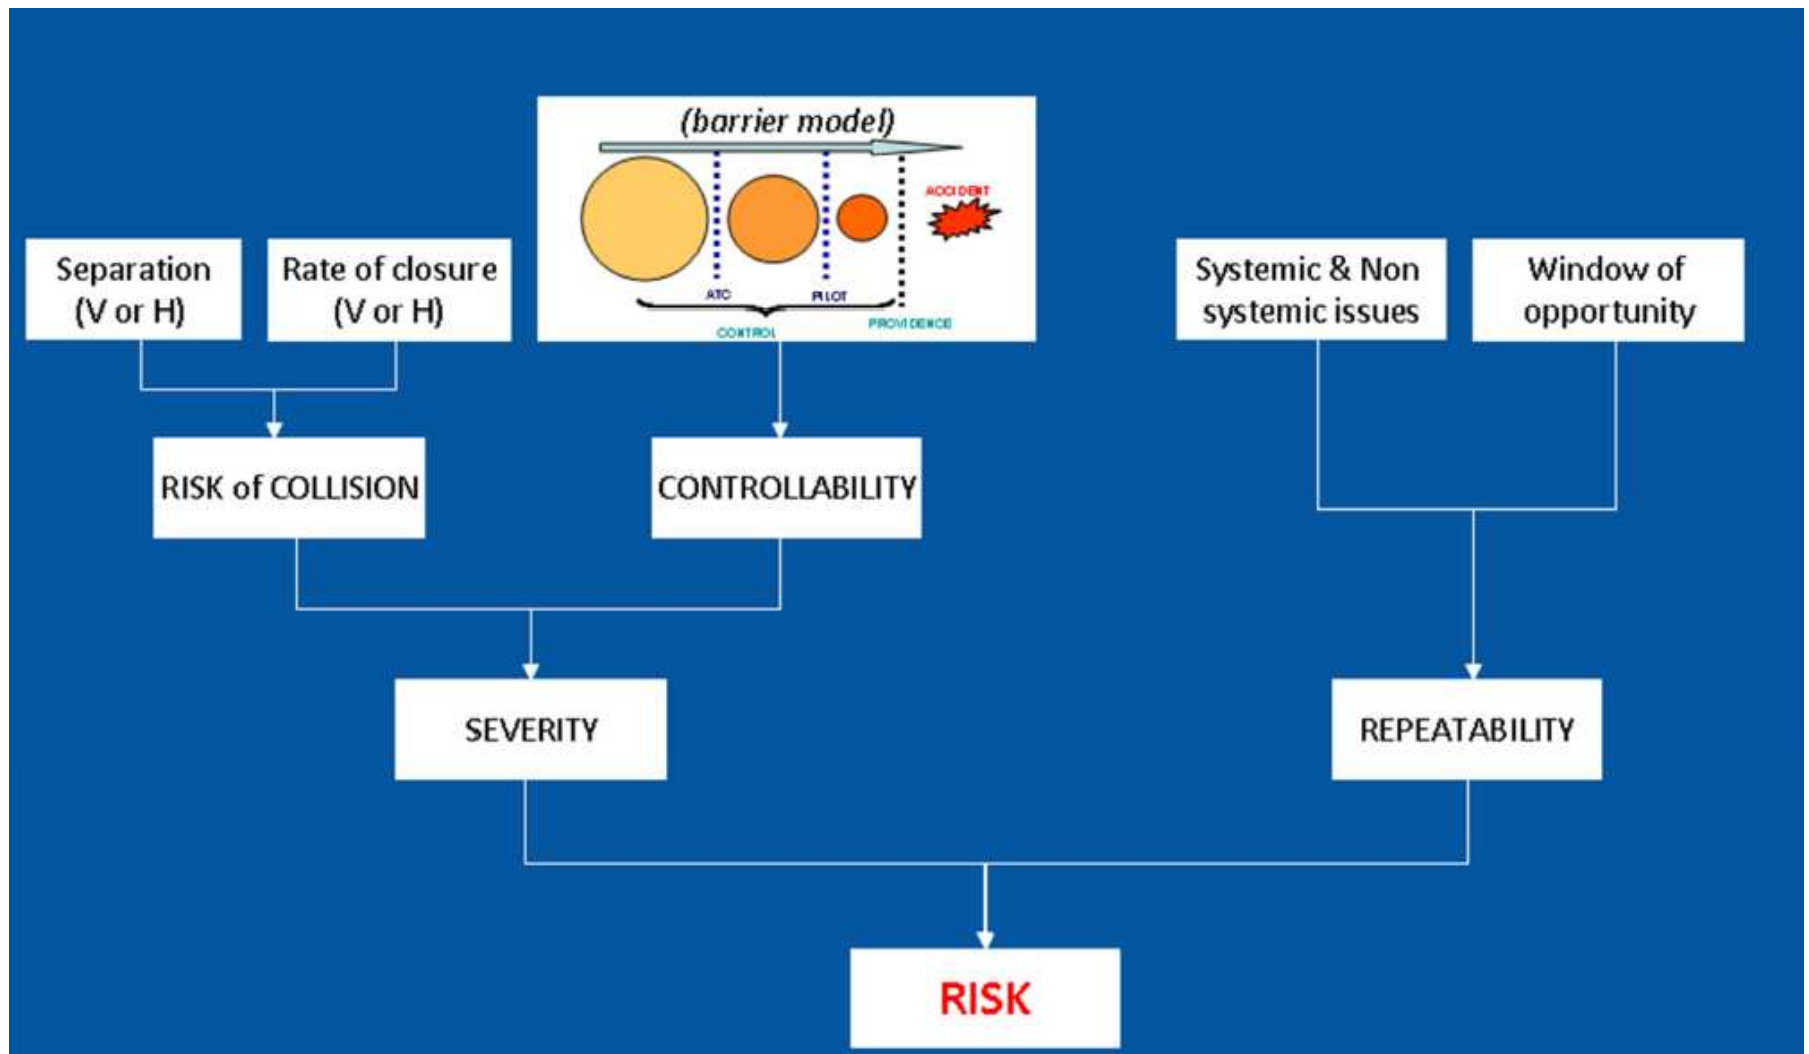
(barrier model)

ACCIDENT

ATC

PILOT

CONTROL

PROVIDENCE

Separation (V or H)

Rate of closure (V or H)

Systemic & Non systemic issues

Window of opportunity

RISK of COLLISION

CONTROLLABILITY

SEVERITY

REPEATABILITY

RISK